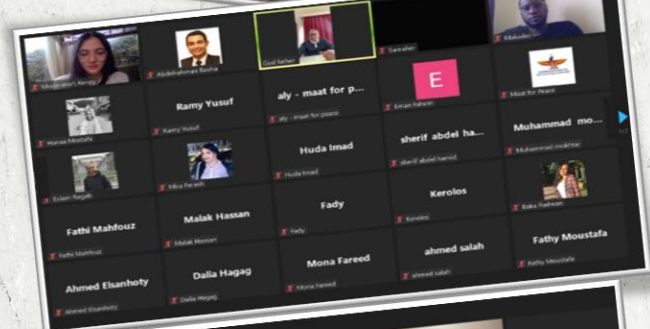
Moujgatan Kamgi
Abdelrahman Basha
Ood Sabeer
Sawsahen
Makalen

Ramy Yusuf
Ramy Yusuf
aly - maat for p...
aly - maat for peace
E
Eman Fahem
Maat for Peace

Hanaa Moustafa
Huda Imad
Huda Imad
sherif abdel ha...
sherif abdel hamid
Muhammad mo...
Muhammad mokhtar

Eslam Ragab
Mira Faresh
Kerolos
Kerolos
Baka Radwan

Fathi Mahfouz
Fathi Mahfouz
Malak Hassan
Malak Hassan
Fady
Fady
Fathy Moustafa
Fathy Moustafa

Ahmed Elsanhoty
Ahmed Elsanhoty
Dalia Hagag
Dalia Hagag
Mona Fareed
Mona Fareed
ahmed salah
ahmed salah